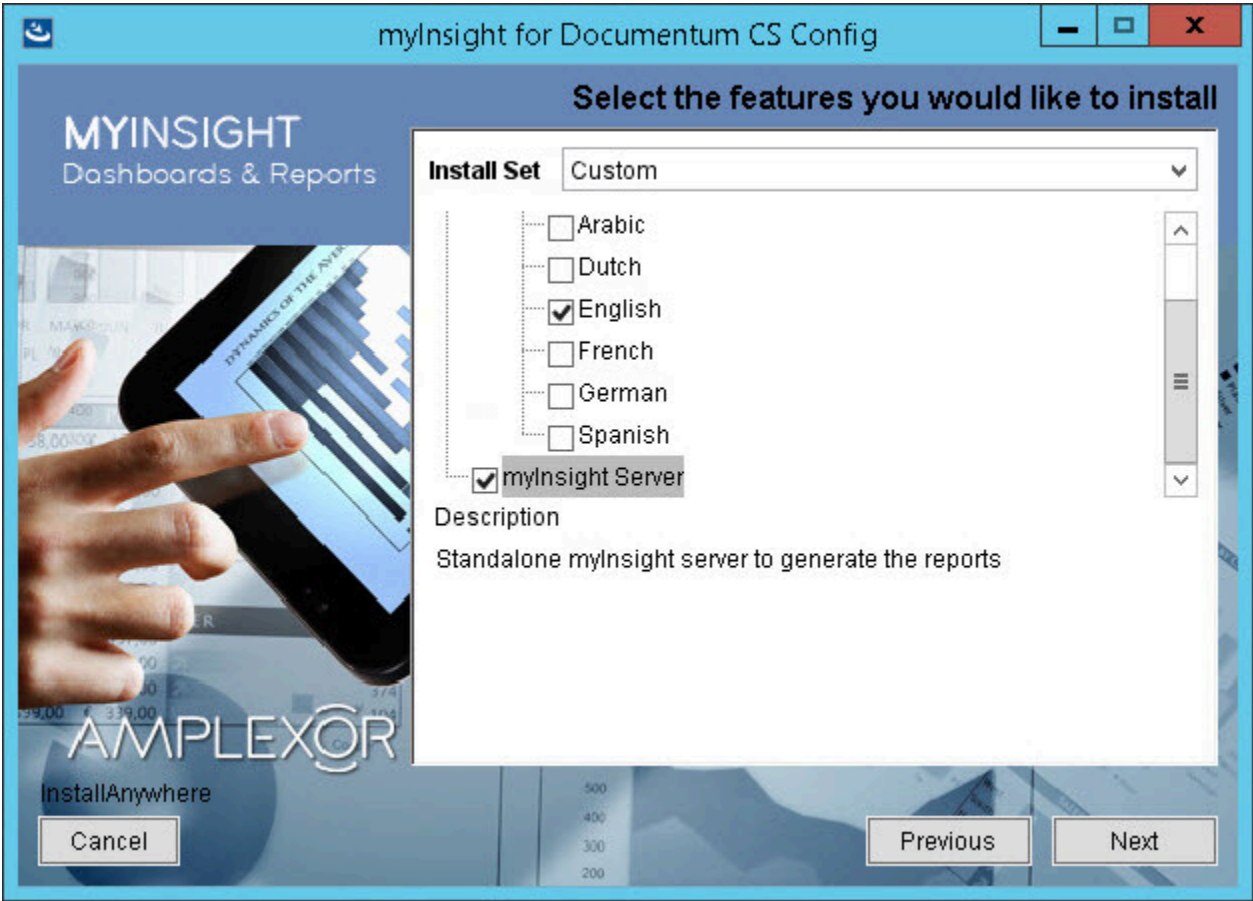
myInsight for Documentum CS Config

Select the features you would like to install

MYINSIGHT
Dashboards & Reports

Install Set Custom

Arabic
Dutch
English
French
German
Spanish
myInsight Server

Description

Standalone myInsight server to generate the reports

AMPLEXOR

InstallAnywhere

Cancel

Previous

Next